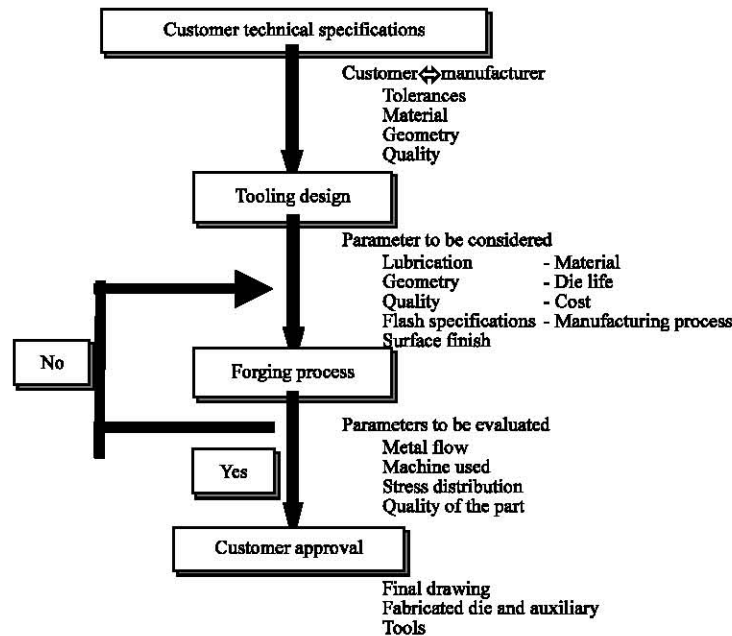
Customer technical specifications

Customer⇔manufacturer
Tolerances
Material
Geometry
Quality

Tooling design

Parameter to be considered
Lubrication - Material
Geometry - Die life
Quality - Cost
Flash specifications - Manufacturing process
Surface finish

No

Forging process

Parameters to be evaluated
Metal flow
Machine used
Stress distribution
Quality of the part

Yes

Customer approval

Final drawing
Fabricated die and auxiliary
Tools